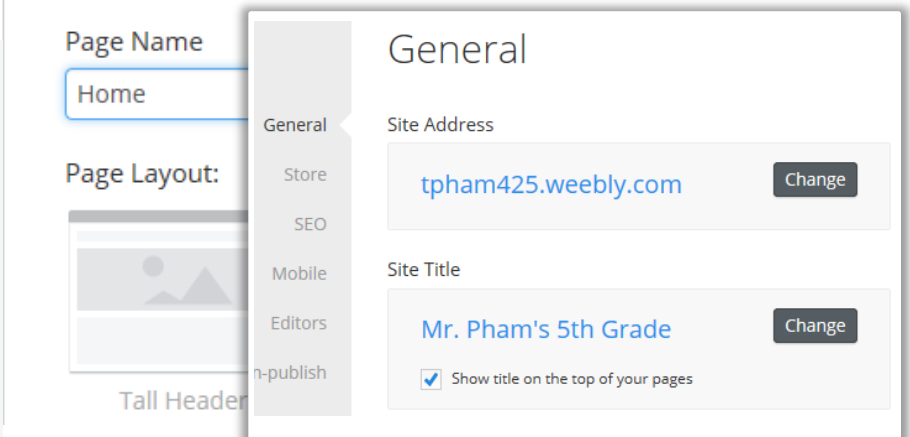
Page Name

Home

Page Layout:

Tall Header

General
Store
SEO
Mobile
Editors
n-publish

General

Site Address

tpham425.weebly.com

Change

Site Title

Mr. Pham's 5th Grade

Change

Show title on the top of your pages